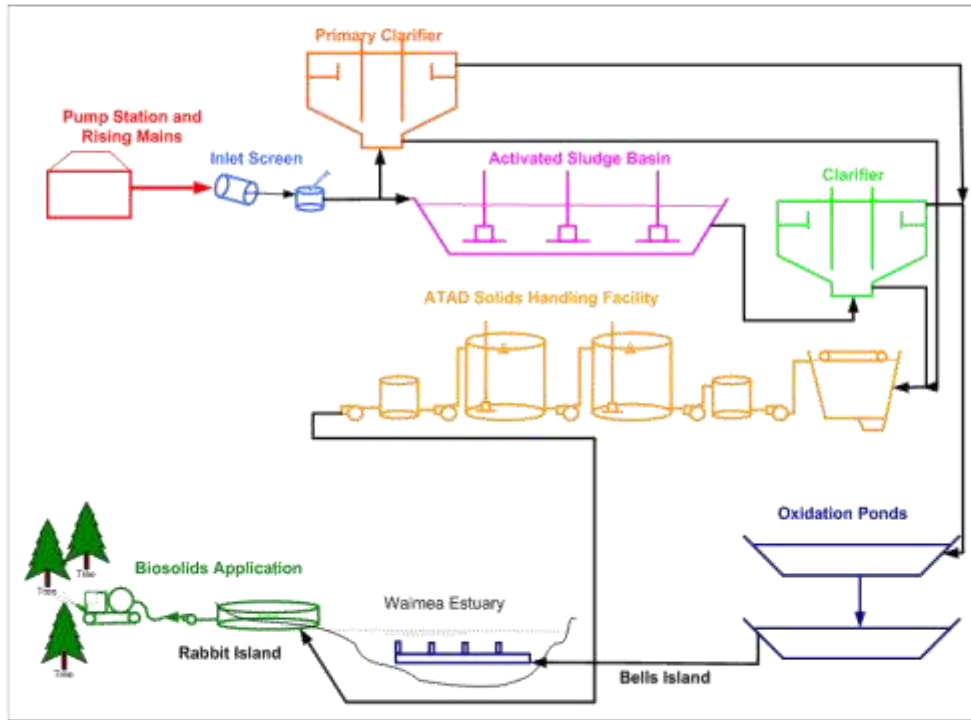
Primary Clarifier

Pump Station and Rising Mains

Inlet Screen

Activated Sludge Basin

Clarifier

ATAD Solids Handling Facility

Oxidation Ponds

Biosolids Application

Tree

Tree

Tree

Waimea Estuary

Rabbit Island

Bells Island